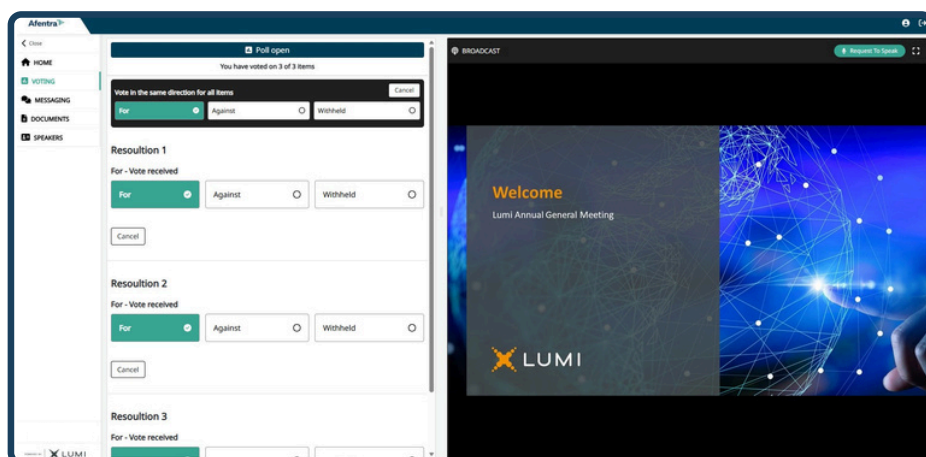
Afentra

< Close

HOME

VOTING

MESSAGING

DOCUMENTS

SPEAKERS

Poll open

You have voted on 3 of 3 items

Vote in the same direction for all items

Cancel

For

Against

Withheld

Resoultion 1

For - Vote received

For

Against

Withheld

Cancel

Resoultion 2

For - Vote received

For

Against

Withheld

Cancel

Resoultion 3

For - Vote received

BROADCAST

Request To Speak

Welcome

Lumi Annual General Meeting

LUMI

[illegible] LUMI